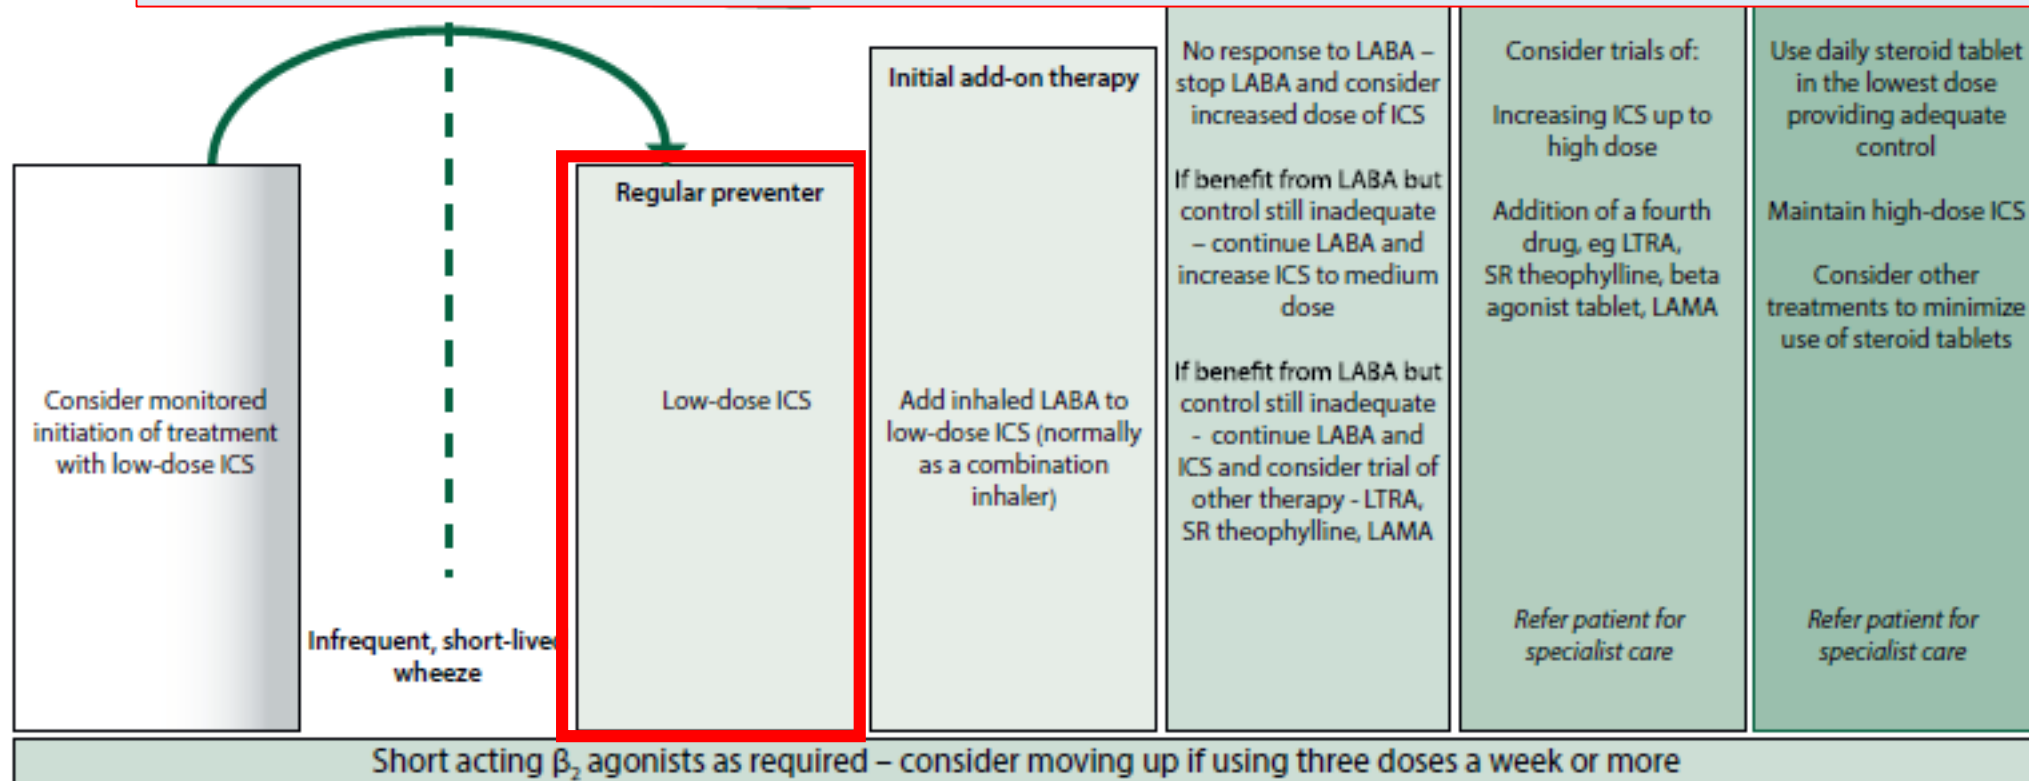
Consider monitored initiation of treatment with low-dose ICS

Infrequent, short-live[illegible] wheeze

Regular preventer

Low-dose ICS

Initial add-on therapy

Add inhaled LABA to low-dose ICS (normally as a combination inhaler)

No response to LABA – stop LABA and consider increased dose of ICS

If benefit from LABA but control still inadequate – continue LABA and increase ICS to medium dose

If benefit from LABA but control still inadequate - continue LABA and ICS and consider trial of other therapy - LTRA, SR theophylline, LAMA

Consider trials of:

Increasing ICS up to high dose

Addition of a fourth drug, eg LTRA, SR theophylline, beta agonist tablet, LAMA

Refer patient for specialist care

Use daily steroid tablet in the lowest dose providing adequate control

Maintain high-dose ICS

Consider other treatments to minimize use of steroid tablets

Refer patient for specialist care

Short acting $\beta_2$ agonists as required – consider moving up if using three doses a week or more